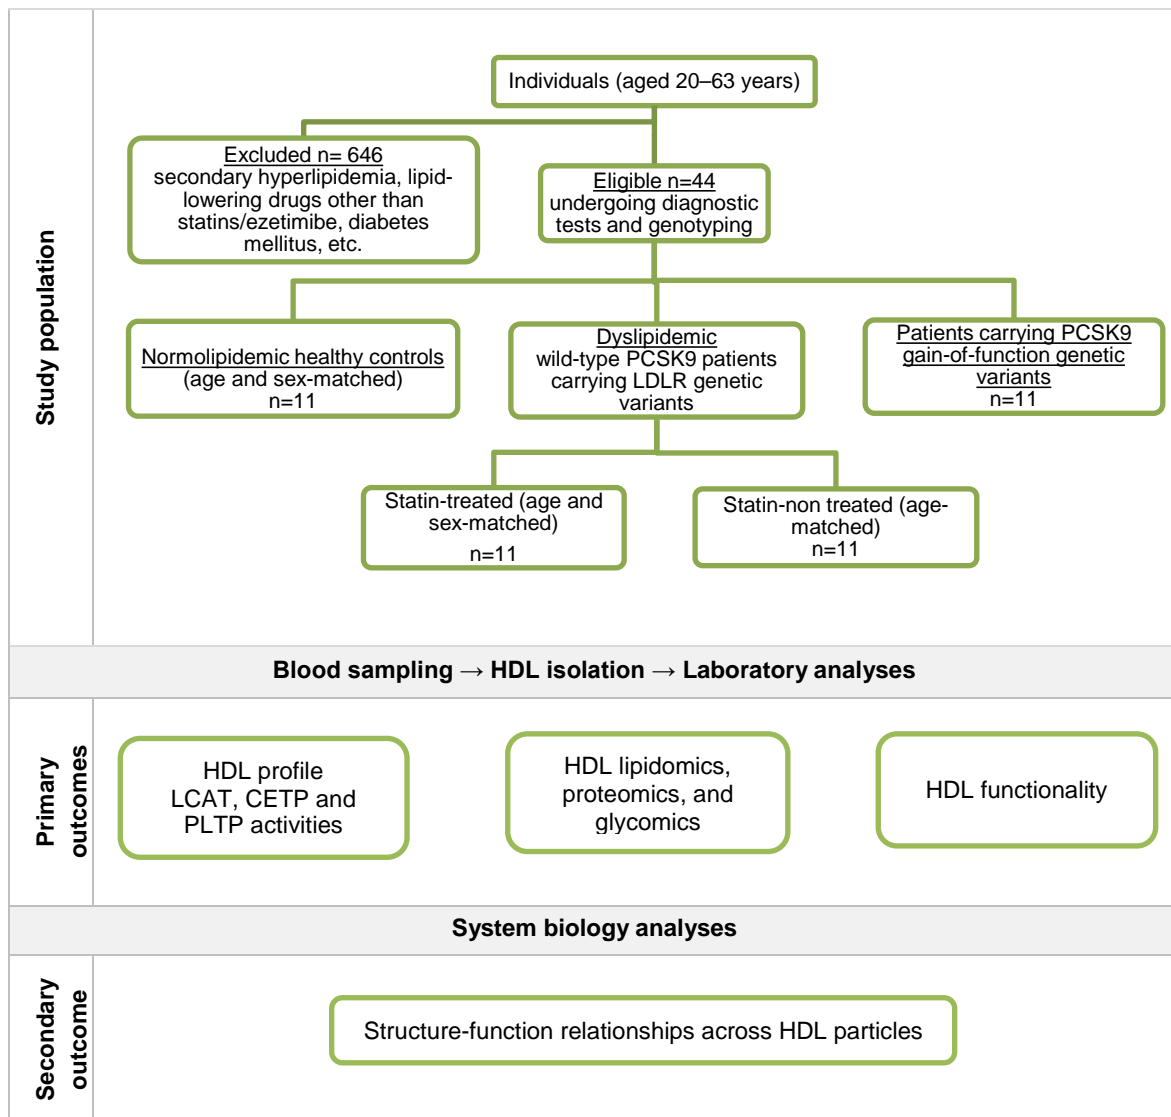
Study population

Individuals (aged 20–63 years)

Excluded n= 646
secondary hyperlipidemia, lipid-lowering drugs other than statins/ezetimibe, diabetes mellitus, etc.

Eligible n=44
undergoing diagnostic tests and genotyping

Normolipidemic healthy controls
(age and sex-matched)
n=11

Dyslipidemic
wild-type PCSK9 patients carrying LDLR genetic variants

Patients carrying PCSK9 gain-of-function genetic variants
n=11

Statin-treated (age and sex-matched)
n=11

Statin-non treated (age-matched)
n=11

Blood sampling → HDL isolation → Laboratory analyses

Primary outcomes

HDL profile
LCAT, CETP and PLTP activities

HDL lipidomics, proteomics, and glycomics

HDL functionality

System biology analyses

Secondary outcome

Structure-function relationships across HDL particles